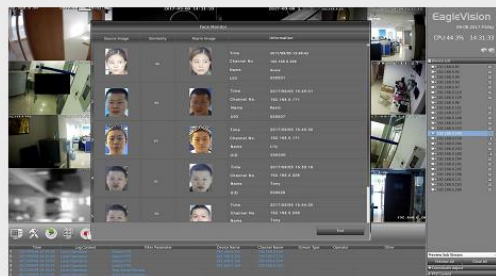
Face Monitor

| Source Image | Similarity | Alarm Image | Information |
|---|---|---|---|
| | 95 | | Time 2017/05/05 15:48:40 Channel No. 192.168.9.222 Name Anna I.D 000001 |
| | 90 | | Time 2017/05/05 15:45:01 Channel No. 192.168.9.171 Name Kevin I.D 000007 |
| | 91 | | Time 2017/05/05 15:45:38 Channel No. 192.168.9.171 Name Eric I.D 000006 |
| | 92 | | Time 2017/05/05 15:39:18 Channel No. 192.168.9.203 Name Tony I.D 000008 |
| | | | Time 2017/05/05 15:14:35 Channel No. 192.168.9.203 Name Tony |

End

EagleVision
CPU 44.3% 14:31:33